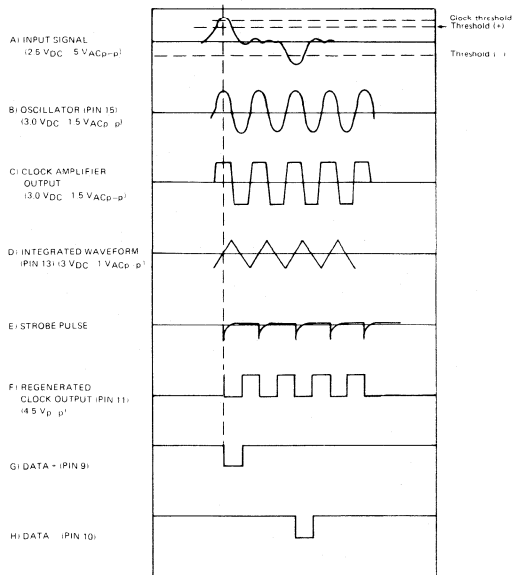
Clock threshold
Threshold (+)

Threshold ( )

A) INPUT SIGNAL
(2.5 $V_{DC}$ 5 $V_{ACp-p}$)

B) OSCILLATOR (PIN 15)
(3.0 $V_{DC}$ 1.5 $V_{ACp-p}$)

C) CLOCK AMPLIFIER OUTPUT
(3.0 $V_{DC}$ 1.5 $V_{ACp-p}$)

D) INTEGRATED WAVEFORM
(PIN 13) (3 $V_{DC}$ 1 $V_{ACp-p}$)

E) STROBE PULSE

F) REGENERATED CLOCK OUTPUT (PIN 11)
(4.5 $V_{p-p}$)

G) DATA + (PIN 9)

H) DATA (PIN 10)